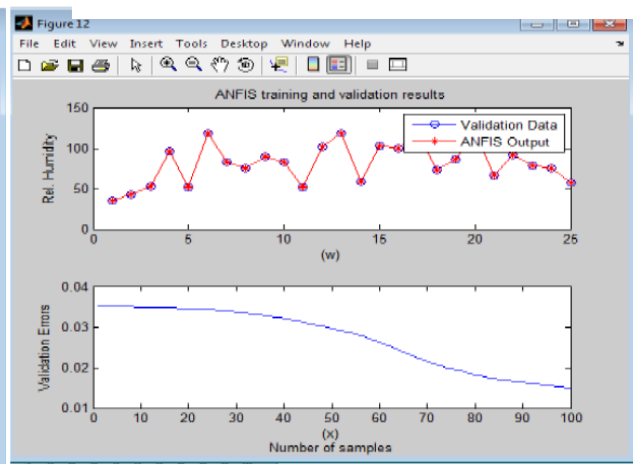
Figure 12

File Edit View Insert Tools Desktop Window Help

ANFIS training and validation results

Validation Data
ANFIS Output

Rel. Humidity

150
100
50
0

0 5 10 15 20 25

(w)

Validation Errors

0.04
0.03
0.02
0.01

0 10 20 30 40 50 60 70 80 90 100

(x)
Number of samples